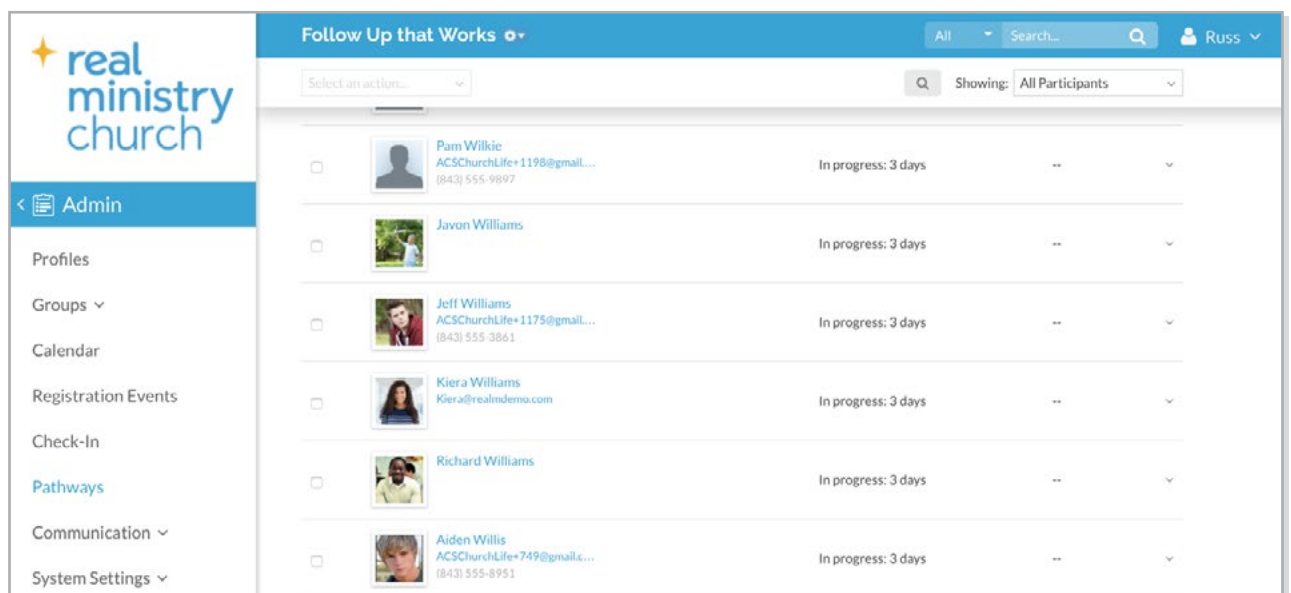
real ministry church

Admin

Profiles

Groups

Calendar

Registration Events

Check-In

Pathways

Communication

System Settings

Follow Up that Works

All

Search...

Russ

Select an action...

Showing: All Participants

| | | | | |
|---|---|---|---|---|
| | Pam Wilkie ACSChurchLife+1198@gmail.... (843) 555-9897 | In progress: 3 days | -- | |
| | Javon Williams | In progress: 3 days | -- | |
| | Jeff Williams ACSChurchLife+1175@gmail.... (843) 555-3861 | In progress: 3 days | -- | |
| | Kiera Williams Kiera@realmdemo.com | In progress: 3 days | -- | |
| | Richard Williams | In progress: 3 days | -- | |
| | Aiden Willis ACSChurchLife+749@gmail.c... (843) 555-8951 | In progress: 3 days | -- | |